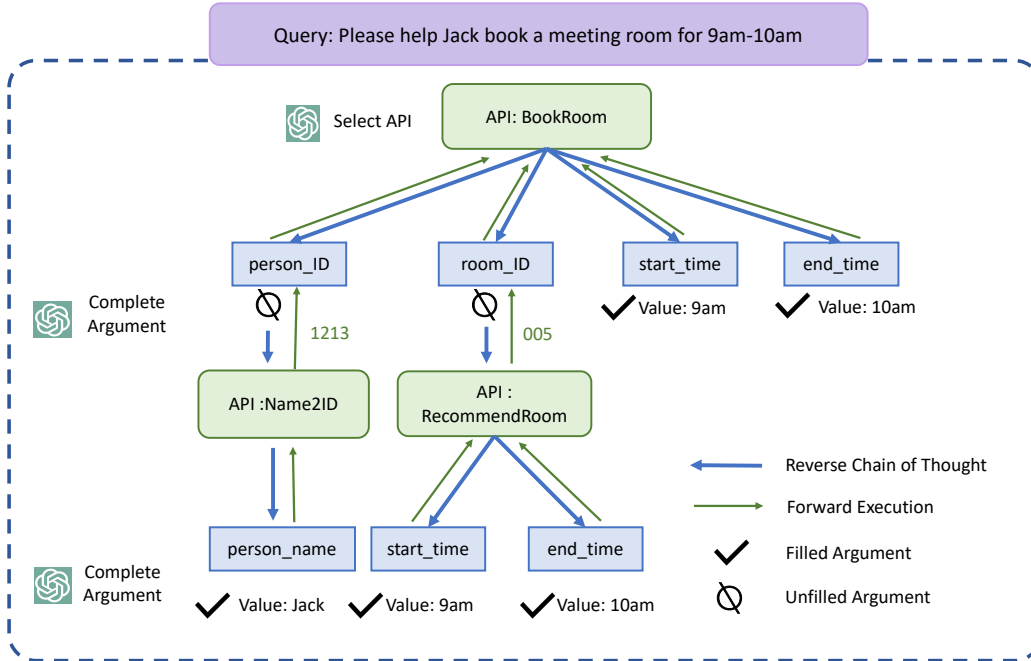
Query: Please help Jack book a meeting room for 9am-10am

Select API

API: BookRoom

Complete Argument

person_ID

room_ID

start_time

end_time

Value: 9am

Value: 10am

1213

005

API :Name2ID

API : RecommendRoom

person_name

start_time

end_time

Complete Argument

Value: Jack

Value: 9am

Value: 10am

Reverse Chain of Thought

Forward Execution

Filled Argument

Unfilled Argument